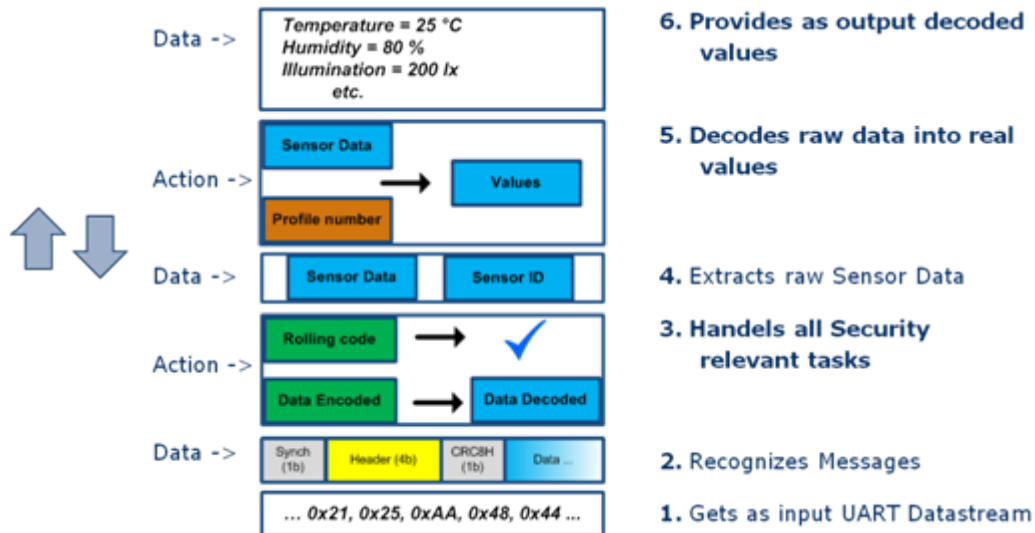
Data ->

Temperature = 25 °C
Humidity = 80 %
Illumination = 200 lx
etc.

6. Provides as output decoded values

Action ->

Sensor Data

Profile number

Values

5. Decodes raw data into real values

Data ->

Sensor Data

Sensor ID

4. Extracts raw Sensor Data

Action ->

Rolling code

Data Encoded

Data Decoded

3. Handels all Security relevant tasks

Data ->

| Synch (1b) | Header (4b) | CRC8H (1b) | Data ... |
|---|---|---|---|

2. Recognizes Messages

... 0x21, 0x25, 0xAA, 0x48, 0x44 ...

1. Gets as input UART Datastream